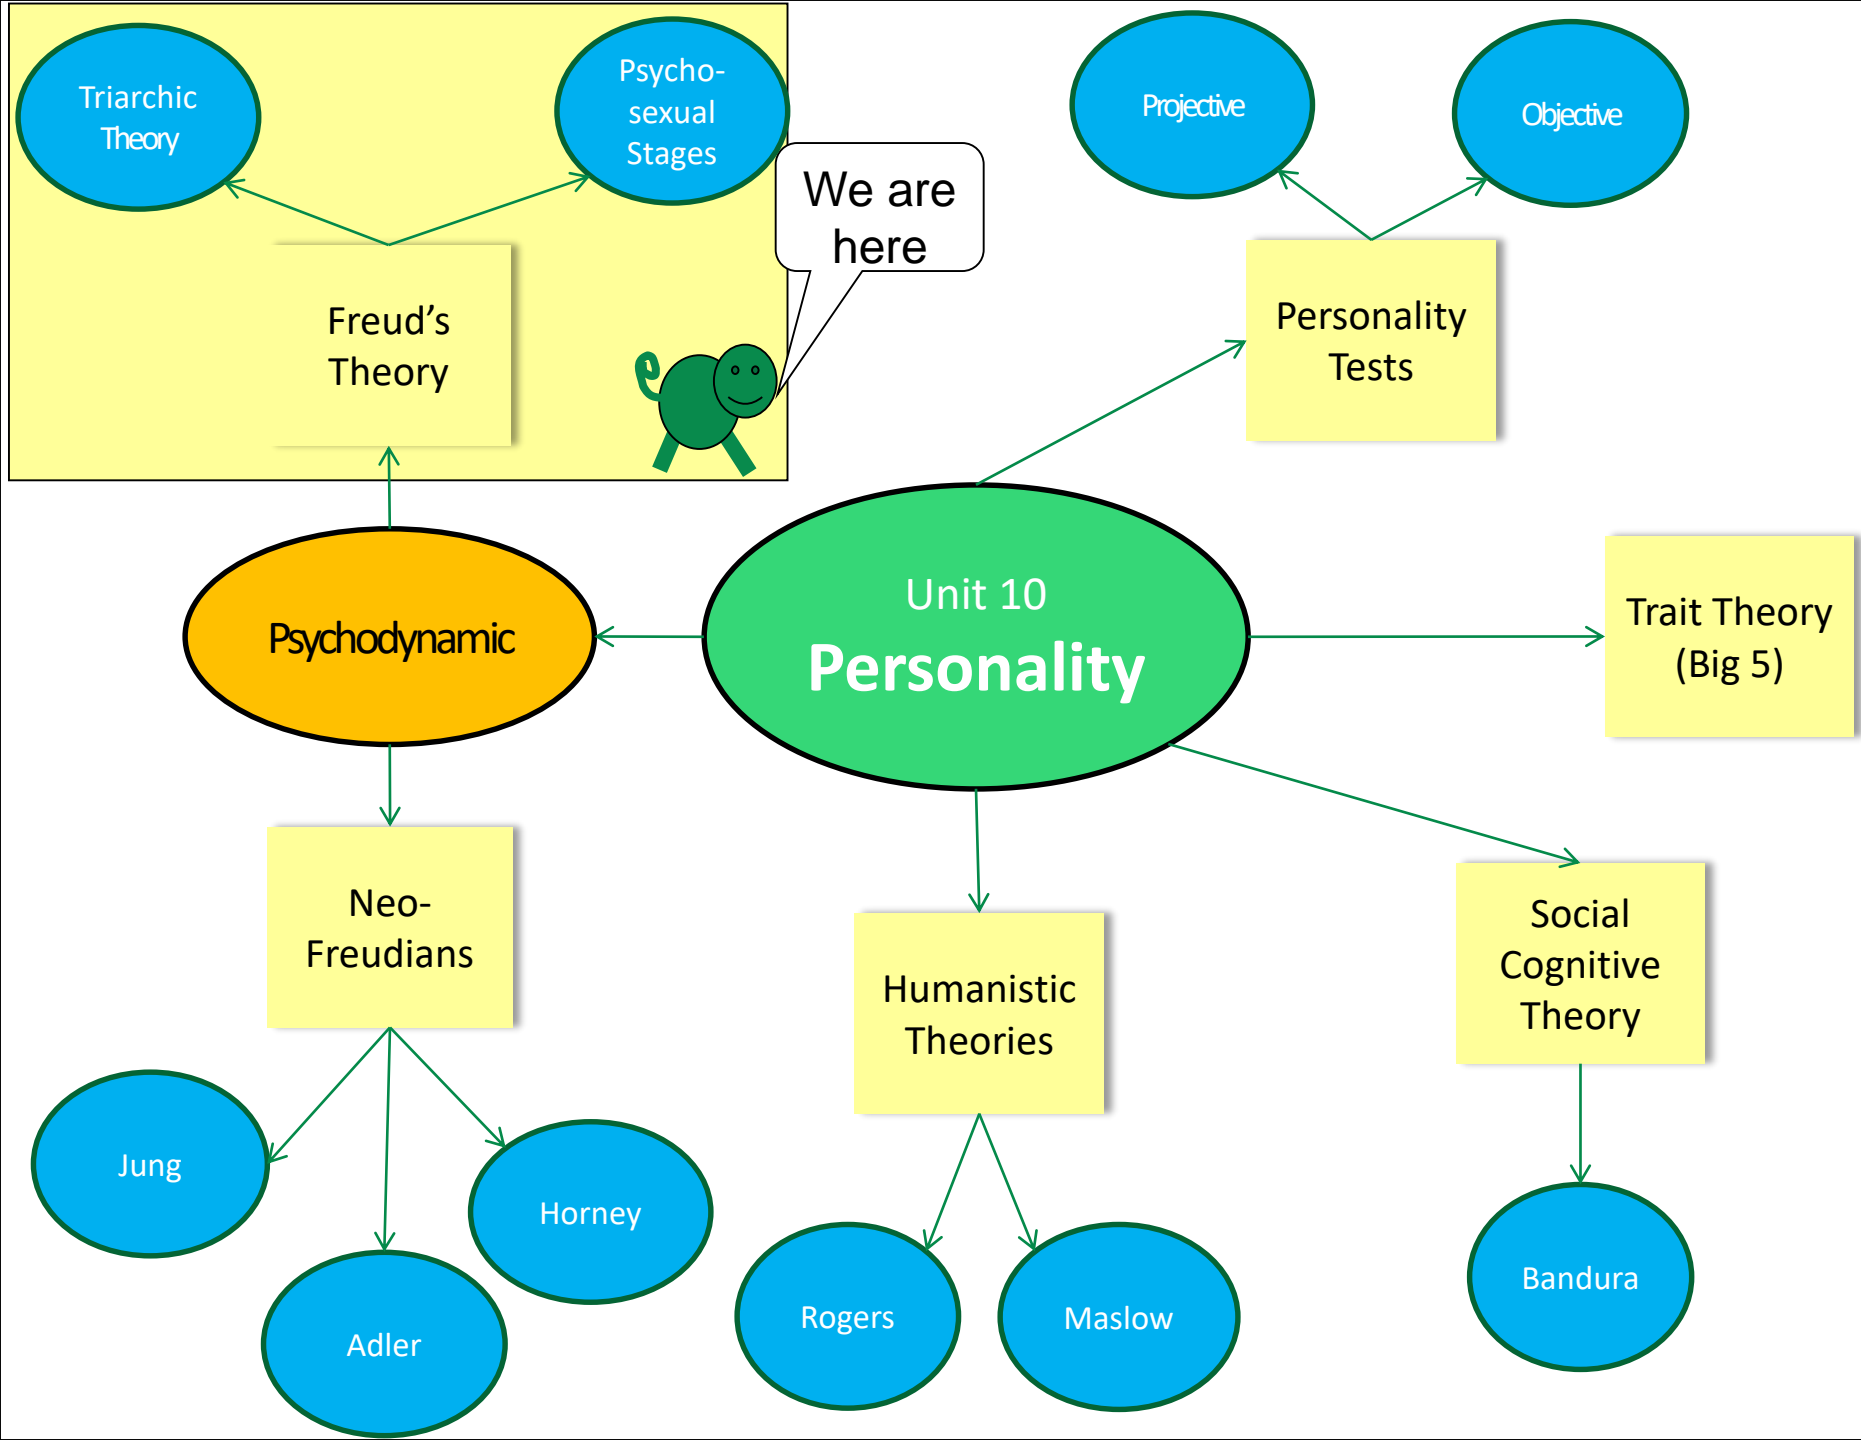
Triarchic Theory

Psycho-sexual Stages

Freud's Theory

We are here

Projective

Objective

Personality Tests

Psychodynamic

Unit 10
Personality

Trait Theory (Big 5)

Neo-Freudians

Humanistic Theories

Social Cognitive Theory

Jung

Horney

Adler

Rogers

Maslow

Bandura